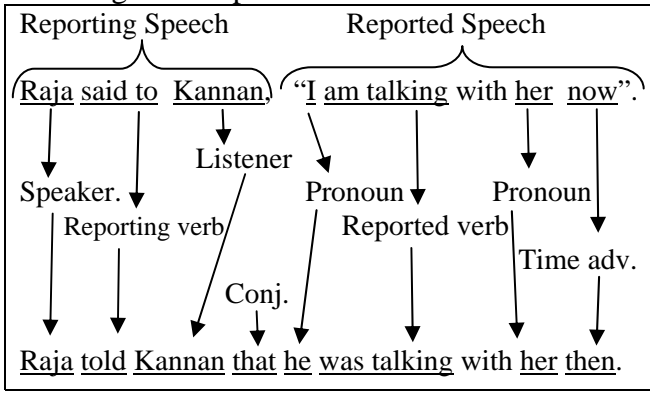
Reporting Speech

Reported Speech

Raja said to Kannan, "I am talking with her now".

Listener

Speaker.

Reporting verb

Pronoun

Reported verb

Pronoun

Time adv.

Conj.

Raja told Kannan that he was talking with her then.